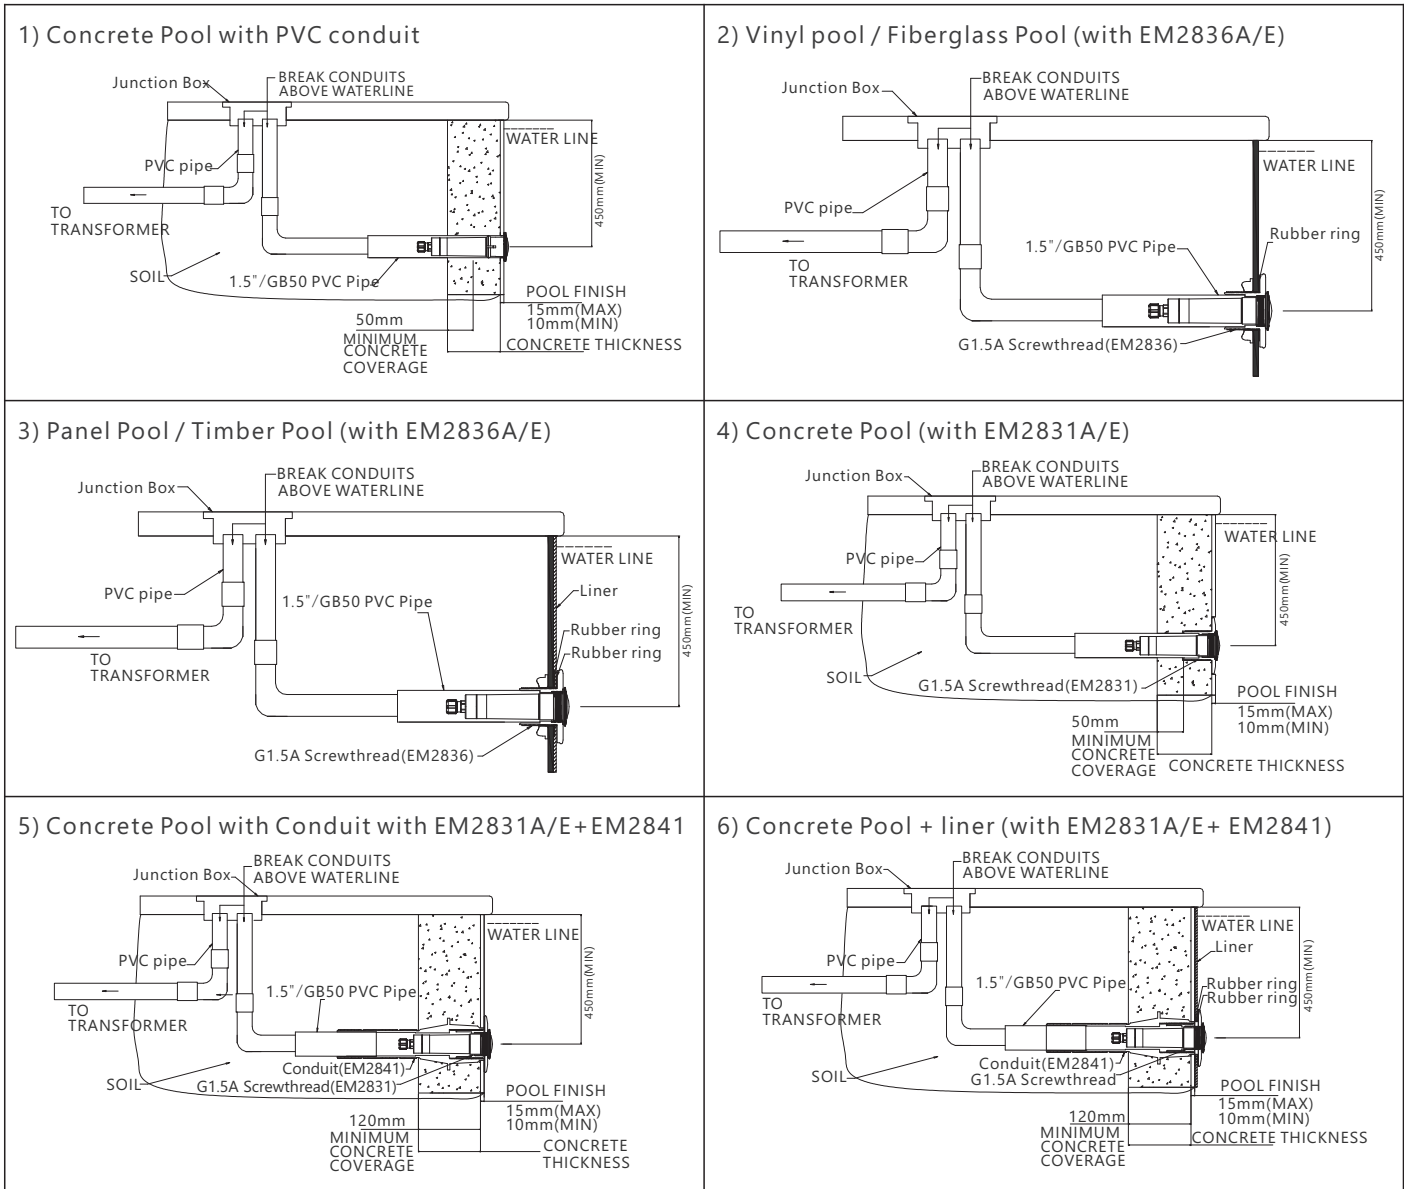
1) Concrete Pool with PVC conduit

Junction Box
BREAK CONDUITS ABOVE WATERLINE
WATER LINE
450mm(MIN)
PVC pipe
TO TRANSFORMER
SOIL
1.5"/GB50 PVC Pipe
POOL FINISH
15mm(MAX)
10mm(MIN)
50mm
MINIMUM CONCRETE COVERAGE
CONCRETE THICKNESS

2) Vinyl pool / Fiberglass Pool (with EM2836A/E)

Junction Box
BREAK CONDUITS ABOVE WATERLINE
WATER LINE
450mm(MIN)
PVC pipe
Rubber ring
1.5"/GB50 PVC Pipe
TO TRANSFORMER
G1.5A Screwthread(EM2836)

3) Panel Pool / Timber Pool (with EM2836A/E)

Junction Box
BREAK CONDUITS ABOVE WATERLINE
WATER LINE
Liner
450mm(MIN)
PVC pipe
1.5"/GB50 PVC Pipe
Rubber ring
Rubber ring
TO TRANSFORMER
G1.5A Screwthread(EM2836)

4) Concrete Pool (with EM2831A/E)

Junction Box
BREAK CONDUITS ABOVE WATERLINE
WATER LINE
450mm(MIN)
PVC pipe
TO TRANSFORMER
SOIL
G1.5A Screwthread(EM2831)
POOL FINISH
15mm(MAX)
10mm(MIN)
50mm
MINIMUM CONCRETE COVERAGE
CONCRETE THICKNESS

5) Concrete Pool with Conduit with EM2831A/E+EM2841

Junction Box
BREAK CONDUITS ABOVE WATERLINE
WATER LINE
450mm(MIN)
PVC pipe
1.5"/GB50 PVC Pipe
TO TRANSFORMER
Conduit(EM2841)
SOIL
G1.5A Screwthread(EM2831)
POOL FINISH
15mm(MAX)
10mm(MIN)
120mm
MINIMUM CONCRETE COVERAGE
CONCRETE THICKNESS

6) Concrete Pool + liner (with EM2831A/E+ EM2841)

Junction Box
BREAK CONDUITS ABOVE WATERLINE
WATER LINE
Liner
450mm(MIN)
PVC pipe
1.5"/GB50 PVC Pipe
Rubber ring
Rubber ring
TO TRANSFORMER
Conduit(EM2841)
G1.5A Screwthread
SOIL
POOL FINISH
15mm(MAX)
10mm(MIN)
120mm
MINIMUM CONCRETE COVERAGE
CONCRETE THICKNESS